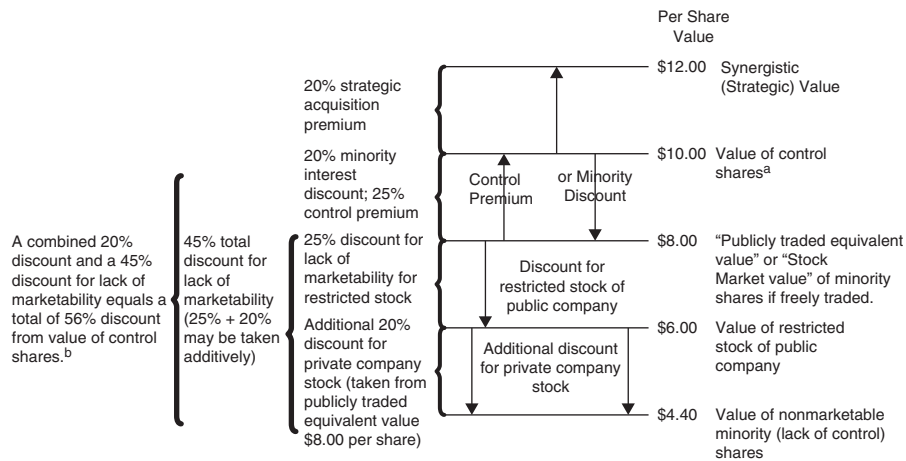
Per Share Value

20% strategic acquisition premium

$12.00 Synergistic (Strategic) Value

20% minority interest discount; 25% control premium

Control Premium

or Minority Discount

$10.00 Value of control shares$^{a}$

A combined 20% discount and a 45% discount for lack of marketability equals a total of 56% discount from value of control shares.$^{b}$

45% total discount for lack of marketability (25% + 20% may be taken additively)

25% discount for lack of marketability for restricted stock

$8.00 "Publicly traded equivalent value" or "Stock Market value" of minority shares if freely traded.

Discount for restricted stock of public company

Additional 20% discount for private company stock (taken from publicly traded equivalent value $8.00 per share)

$6.00 Value of restricted stock of public company

Additional discount for private company stock

$4.40 Value of nonmarketable minority (lack of control) shares